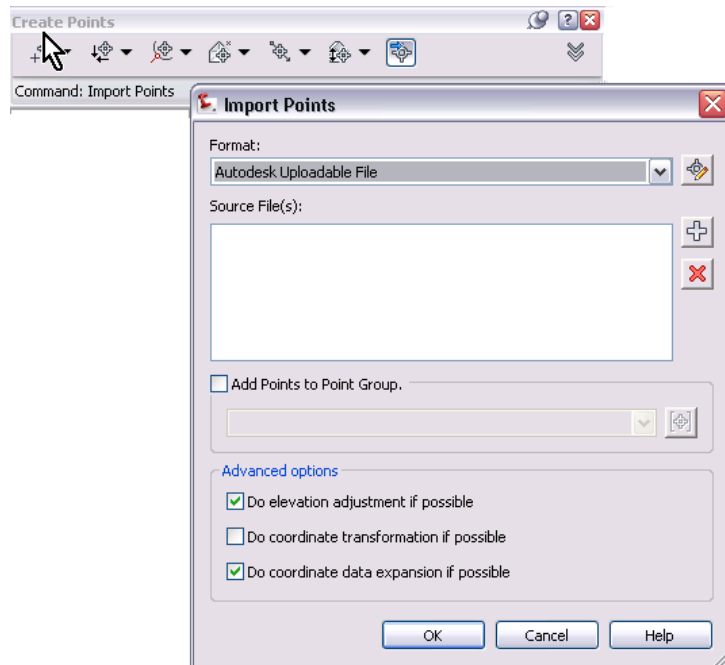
Create Points

Command: Import Points

Import Points

Format:

Autodesk Uploadable File

Source File(s):

Add Points to Point Group.

Advanced options

Do elevation adjustment if possible

Do coordinate transformation if possible

Do coordinate data expansion if possible

OK

Cancel

Help